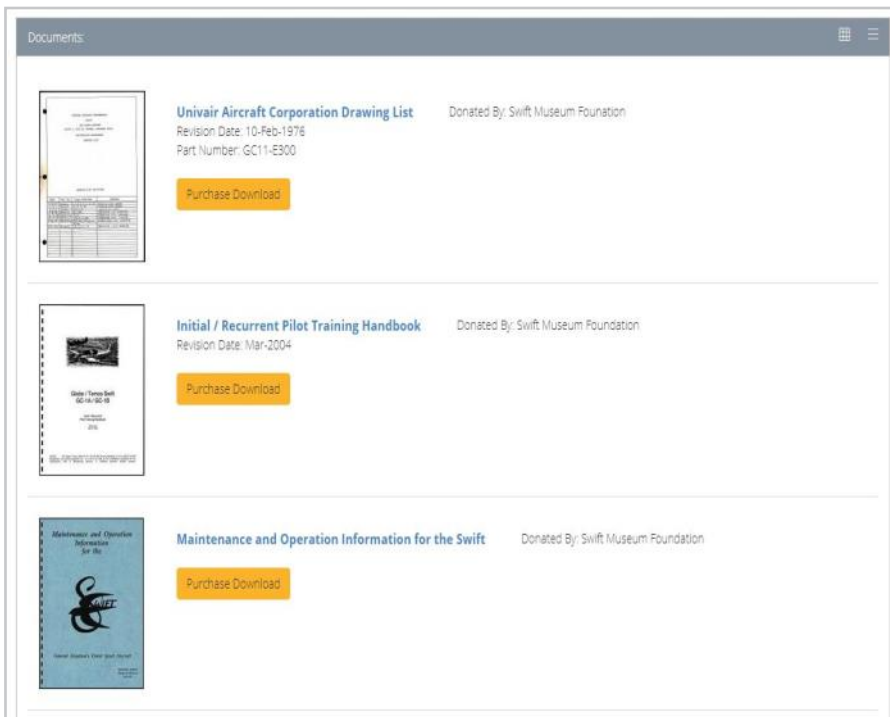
Documents

Univair Aircraft Corporation Drawing List
Revision Date: 10-Feb-1976
Part Number: GC11-E300

Donated By: Swift Museum Founation

Purchase Download

Globe / Temco Swift
GC-1A / GC-1B

Initial / Recurrent Pilot Training Handbook
Revision Date: Mar-2004

Donated By: Swift Museum Foundation

Purchase Download

Maintenance and Operation Information for the

Swift

Maintenance and Operation Information for the Swift

Donated By: Swift Museum Foundation

Purchase Download